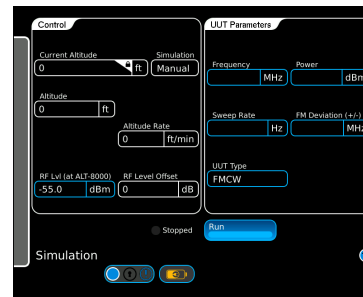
Control

Current Altitude
0 ft

Simulation
Manual

Altitude
0 ft

Altitude Rate
0 ft/min

RF Lvl (at ALT-8000)
-55.0 dBm

RF Level Offset
0 dB

UUT Parameters

Frequency
MHz

Power
dBn

Sweep Rate
Hz

FM Deviation (+/-)
MH

UUT Type
FMCW

Stopped

Run

Simulation